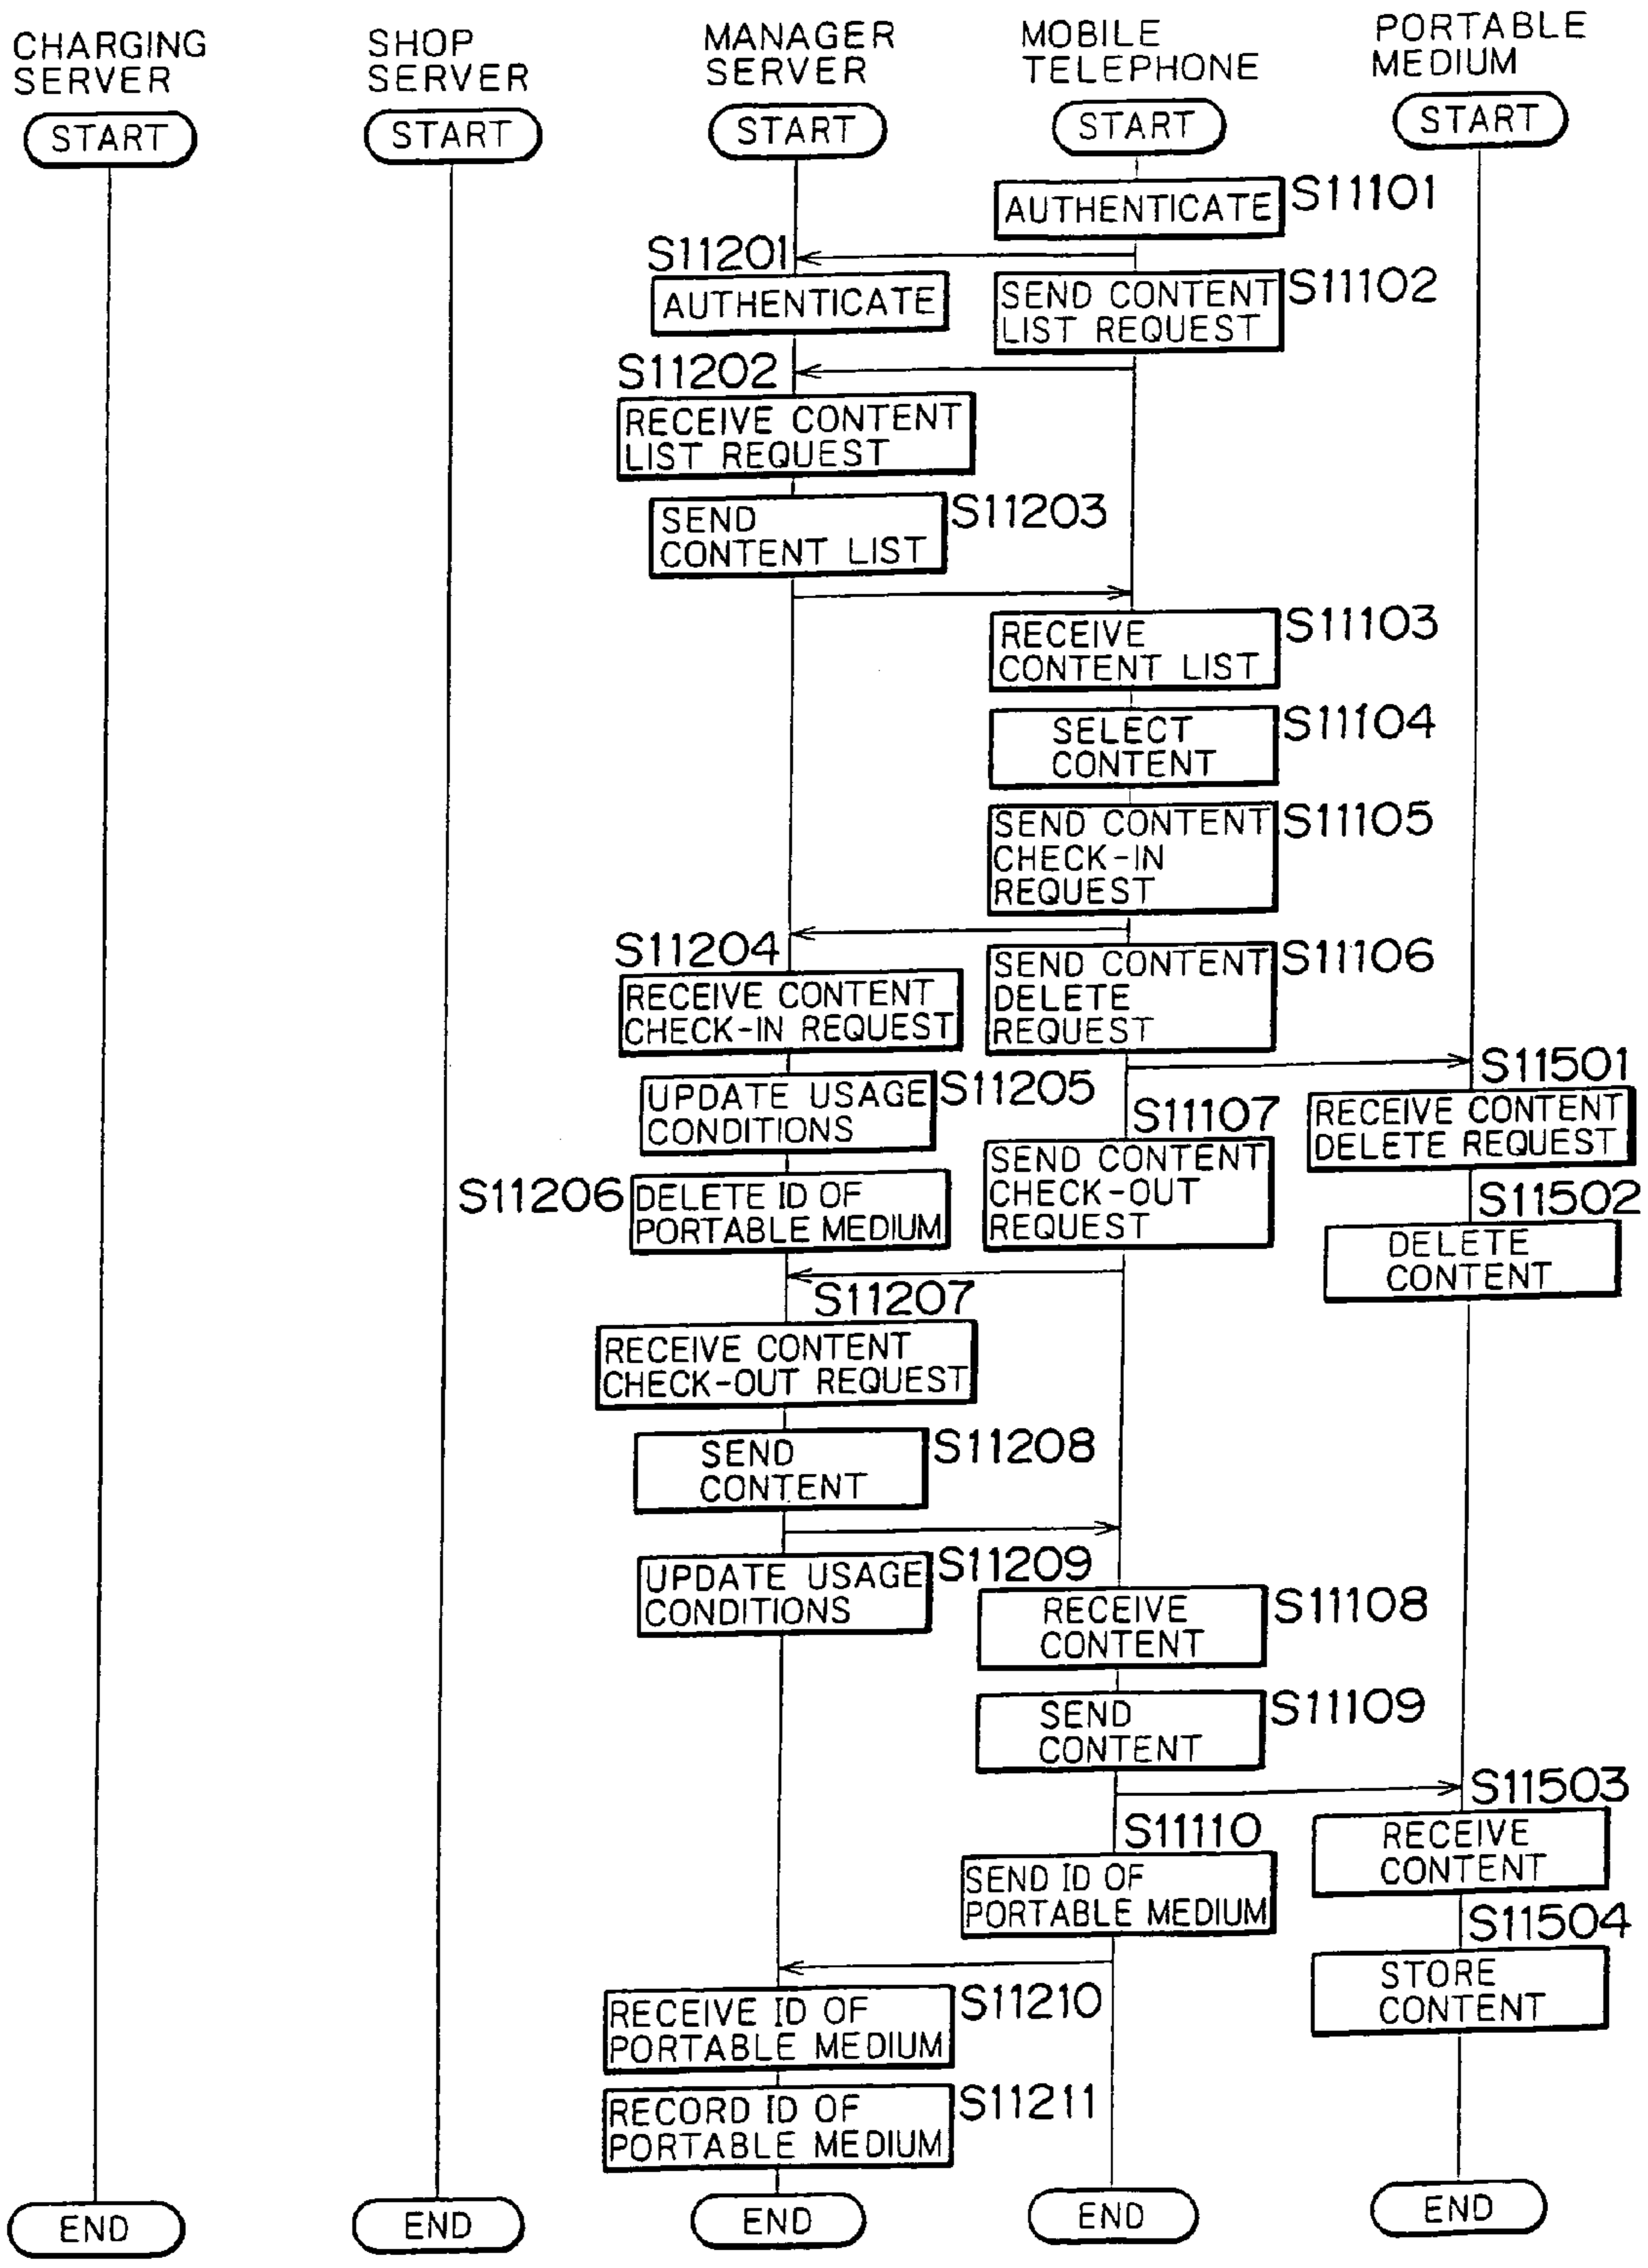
CHARGING SERVER

SHOP SERVER

MANAGER SERVER

MOBILE TELEPHONE

PORTABLE MEDIUM

START

START

START

START

START

AUTHENTICATE S11101

S11201

AUTHENTICATE

SEND CONTENT LIST REQUEST S11102

S11202

RECEIVE CONTENT LIST REQUEST

SEND CONTENT LIST S11203

RECEIVE CONTENT LIST S11103

SELECT CONTENT S11104

SEND CONTENT CHECK-IN REQUEST S11105

S11204

RECEIVE CONTENT CHECK-IN REQUEST

SEND CONTENT DELETE REQUEST S11106

S11501

RECEIVE CONTENT DELETE REQUEST

UPDATE USAGE CONDITIONS S11205

S11107

SEND CONTENT CHECK-OUT REQUEST

S11206 DELETE ID OF PORTABLE MEDIUM

S11502

DELETE CONTENT

S11207

RECEIVE CONTENT CHECK-OUT REQUEST

SEND CONTENT S11208

UPDATE USAGE CONDITIONS S11209

RECEIVE CONTENT S11108

SEND CONTENT S11109

S11503

RECEIVE CONTENT

S11110

SEND ID OF PORTABLE MEDIUM

S11504

STORE CONTENT

RECEIVE ID OF PORTABLE MEDIUM S11210

RECORD ID OF PORTABLE MEDIUM S11211

END

END

END

END

END